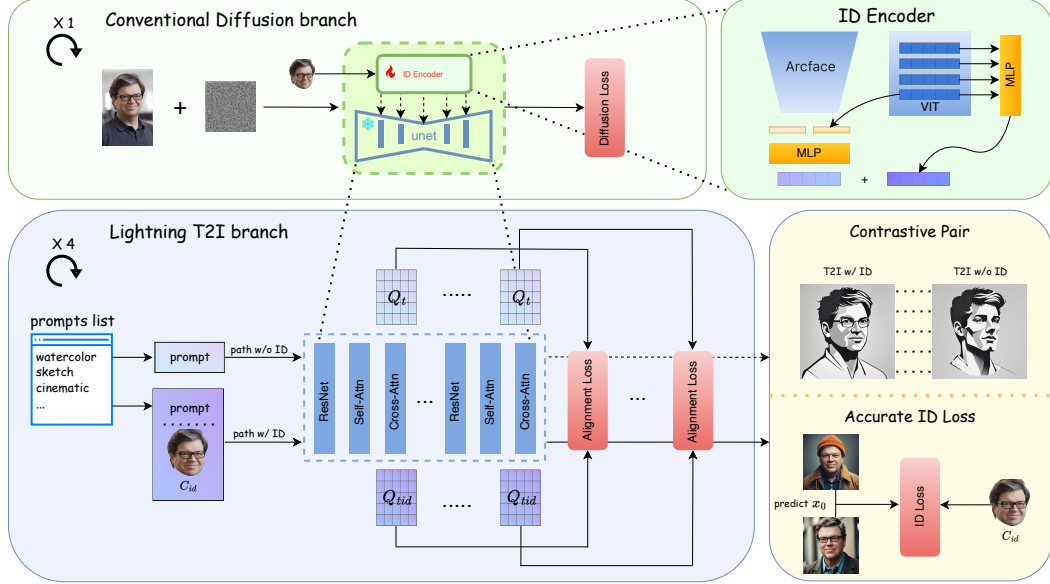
X 1
Conventional Diffusion branch

+

ID Encoder

unet

Diffusion Loss

ID Encoder

Arcface

VIT

MLP

MLP

+

X 4
Lightning T2I branch

prompts list
watercolor
sketch
cinematic
...

prompt

prompt

$C_{id}$

path w/o ID

path w/ ID

$Q_t$

.....

$Q_t$

ResNet

Self-Attn

Cross-Attn

...

ResNet

Self-Attn

Cross-Attn

$Q_{tid}$

.....

$Q_{tid}$

Alignment Loss

...

Alignment Loss

Contrastive Pair

T2I w/ ID

T2I w/o ID

Accurate ID Loss

predict $x_0$

ID Loss

$C_{id}$